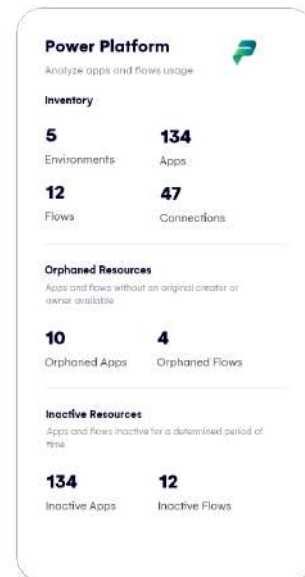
Power Platform

Analyze apps and flows usage

Inventory

5
Environments

134
Apps

12
Flows

47
Connections

Orphaned Resources

Apps and flows without an original creator or owner available

10
Orphaned Apps

4
Orphaned Flows

Inactive Resources

Apps and flows inactive for a determined period of time

134
Inactive Apps

12
Inactive Flows